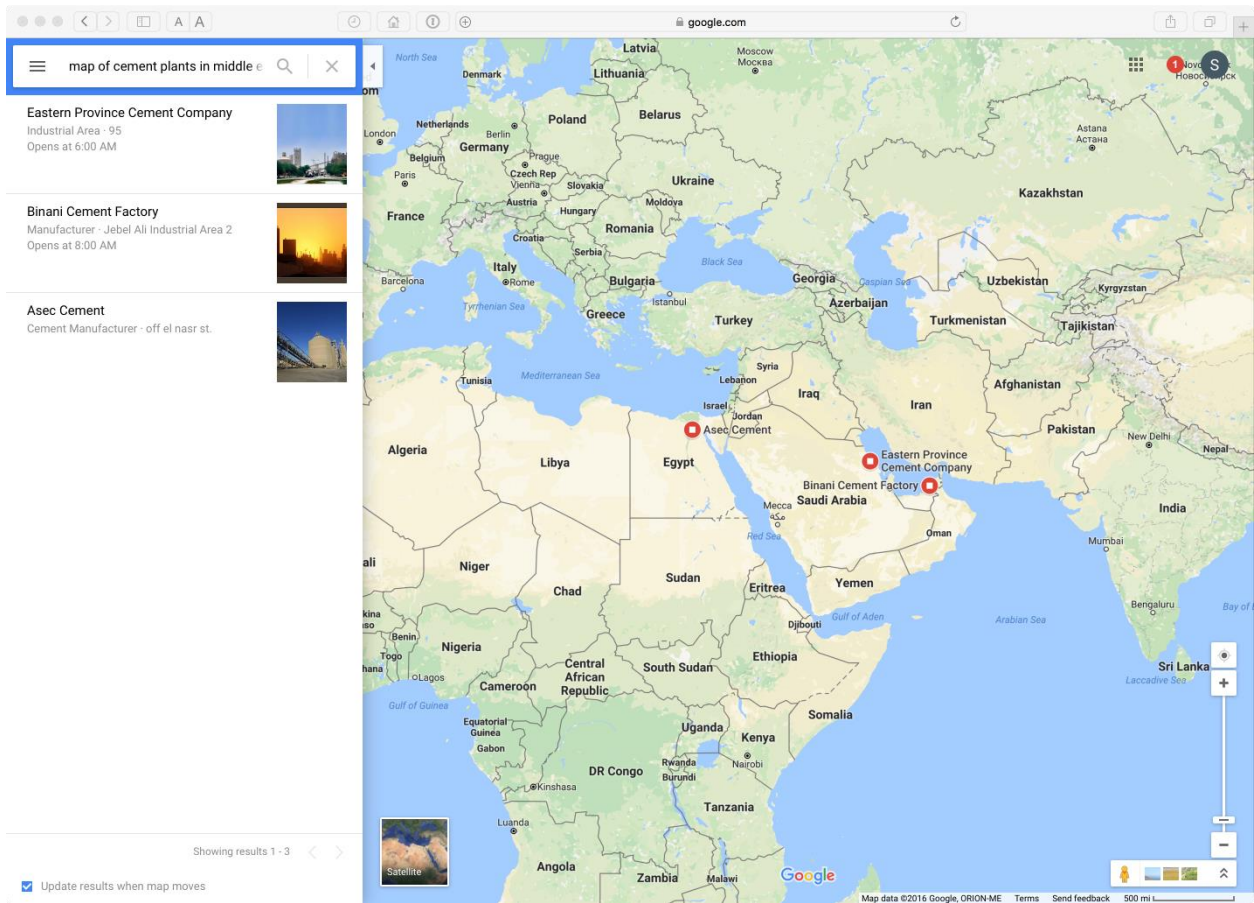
A A

google.com

map of cement plants in middle e

Eastern Province Cement Company
Industrial Area · 95
Opens at 6:00 AM

Binani Cement Factory
Manufacturer · Jebel Ali Industrial Area 2
Opens at 8:00 AM

Asec Cement
Cement Manufacturer · off el nasr st.

Showing results 1 - 3

Update results when map moves

North Sea
Latvia
Moscow
Москва
Denmark
Lithuania
Netherlands
London
Berlin
Poland
Belarus
Germany
Belgium
Prague
Czech Rep
Paris
Vienna
Slovakia
Ukraine
Austria
Moldova
Hungary
France
Croatia
Romania
Serbia
Black Sea
Italy
Bulgaria
Georgia
Barcelona
Rome
Istanbul
Caspian Sea
Azerbaijan
Tyrrhenian Sea
Greece
Turkey
Turkmenistan
Uzbekistan
Kazakhstan
Astana
Астана
Kyrgyzstan
Tajikistan
Novo
Новосибирск
1
S
Tunisia
Mediterranean Sea
Syria
Lebanon
Iraq
Afghanistan
Israel
Jordan
Iran
Asec Cement
Pakistan
New Delhi
Nepal
Algeria
Libya
Egypt
Eastern Province Cement Company
Binani Cement Factory
Saudi Arabia
Mecca
مكة
India
Red Sea
Oman
Mumbai
Niger
Sudan
Chad
Eritrea
Yemen
Gulf of Aden
Djibouti
Arabian Sea
Bengaluru
Bay of
Benin
Togo
Nigeria
Ethiopia
Central African Republic
South Sudan
Sri Lanka
Lagos
Cameroon
Laccadive Sea
Gulf of Guinea
Somalia
Equatorial Guinea
Uganda
Gabon
Kenya
Nairobi
DR Congo
Rwanda
Burundi
Kinshasa
Tanzania
Luanda
Angola
Zambia
Malawi
Satellite
Google
Map data ©2016 Google, ORION-ME Terms Send feedback 500 mi